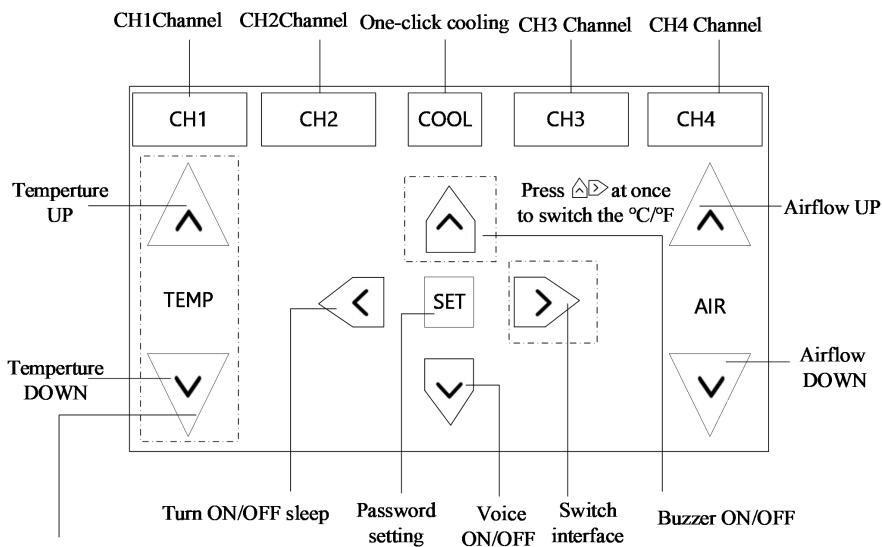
CH1Channel CH2Channel One-click cooling CH3 Channel CH4 Channel

CH1 CH2 COOL CH3 CH4

Temperture UP

Press at once to switch the °C/°F

Airflow UP

TEMP

SET

AIR

Temperture DOWN

Airflow DOWN

Turn ON/OFF sleep

Password setting

Voice ON/OFF

Switch interface

Buzzer ON/OFF